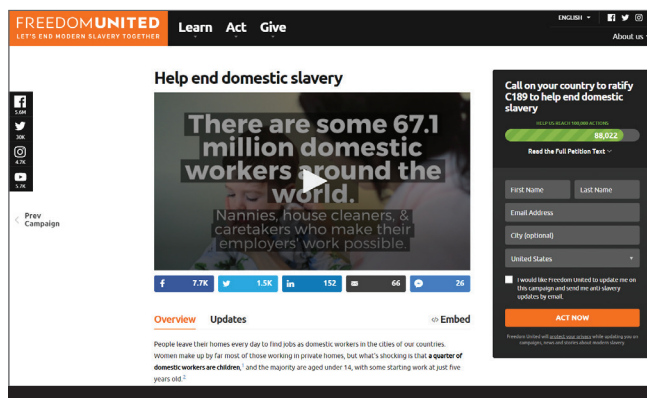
FREEDOMUNITED
LET'S END MODERN SLAVERY TOGETHER

Learn Act Give

ENGLISH
About us

5.6M
30K
4.7K
5.7K

Prev Campaign

Help end domestic slavery

There are some 67.1 million domestic workers around the world.

Nannies, house cleaners, & caretakers who make their employers' work possible.

7.7K 1.5K 152 66 26

Overview Updates Embed

People leave their homes every day to find jobs as domestic workers in the cities of our countries. Women make up by far most of those working in private homes, but what's shocking is that **a quarter of domestic workers are children**,¹ and the majority are aged under 14, with some starting work at just five years old.²

Call on your country to ratify C189 to help end domestic slavery

HELP US REACH 100,000 ACTIONS
88,022

Read the Full Petition Text

First Name
Last Name
Email Address
City (optional)
United States

I would like Freedom United to update me on this campaign and send me anti-slavery updates by email.

ACT NOW

Freedom United will protect your privacy while updating you on campaigns, news and stories about modern slavery.